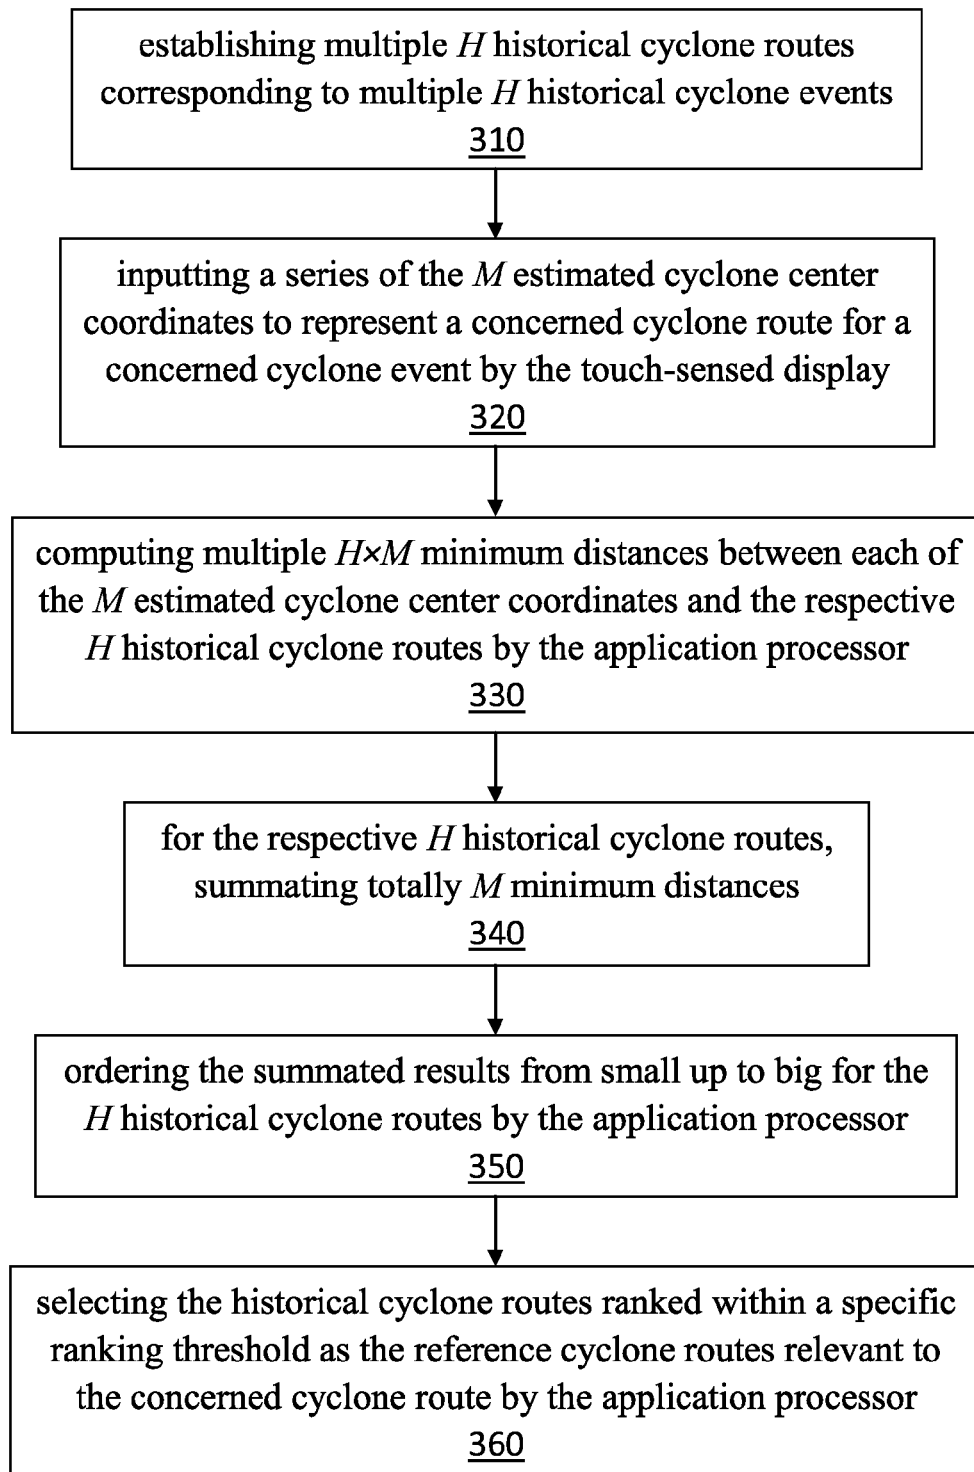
establishing multiple $H$ historical cyclone routes corresponding to multiple $H$ historical cyclone events
310

inputting a series of the $M$ estimated cyclone center coordinates to represent a concerned cyclone route for a concerned cyclone event by the touch-sensed display
320

computing multiple $H \times M$ minimum distances between each of the $M$ estimated cyclone center coordinates and the respective $H$ historical cyclone routes by the application processor
330

for the respective $H$ historical cyclone routes, summating totally $M$ minimum distances
340

ordering the summated results from small up to big for the $H$ historical cyclone routes by the application processor
350

selecting the historical cyclone routes ranked within a specific ranking threshold as the reference cyclone routes relevant to the concerned cyclone route by the application processor
360